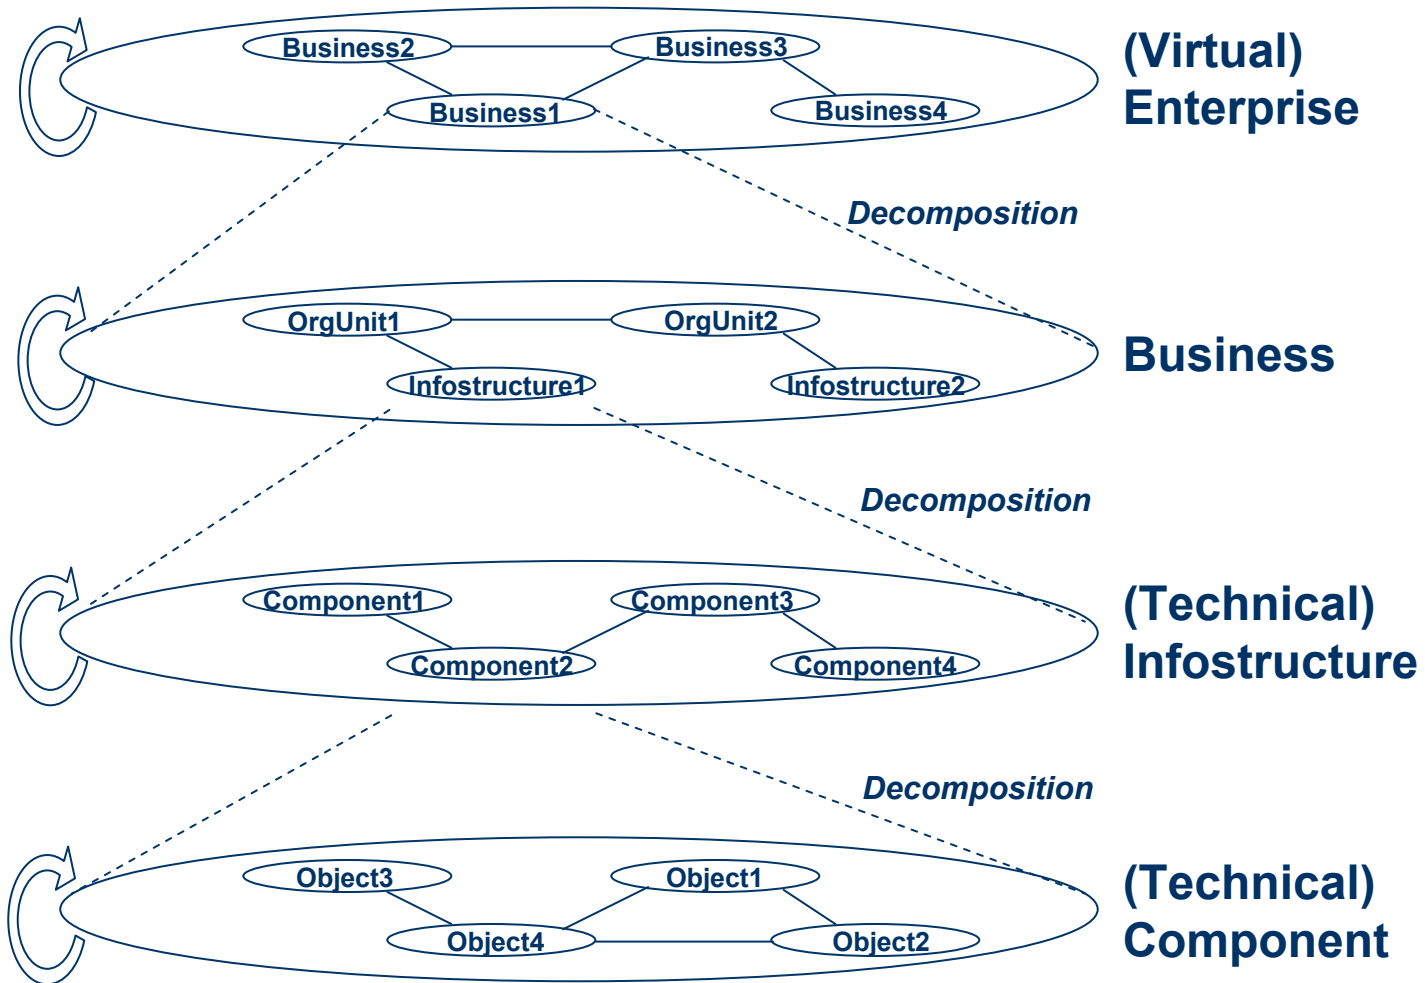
Business2
Business3
Business1
Business4
(Virtual) Enterprise

Decomposition

OrgUnit1
OrgUnit2
Infostructure1
Infostructure2
Business

Decomposition

Component1
Component3
Component2
Component4
(Technical) Infostructure

Decomposition

Object3
Object1
Object4
Object2
(Technical) Component